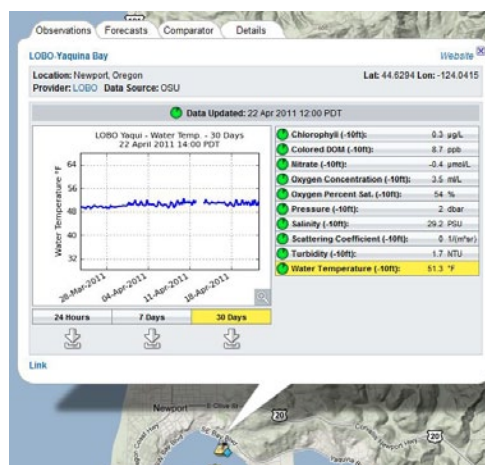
Observations | Forecasts | Comparator | Details

LOBO-Yaquina Bay

Website

Location: Newport, Oregon
Provider: LOBO Data Source: OSU

Lat: 44.6294 Lon: -124.0415

Data Updated: 22 Apr 2011 12:00 PDT

LOBO Yaqui - Water Temp. - 30 Days
22 April 2011 14:00 PDT

Water Temperature °F

64
56
48
40
32

28-Mar-2011
04-Apr-2011
11-Apr-2011
18-Apr-2011

| | |
|---|---|
| Chlorophyll (-10ft): | 0.3 µg/L |
| Colored DOM (-10ft): | 8.7 ppb |
| Nitrate (-10ft): | -0.4 µmol/L |
| Oxygen Concentration (-10ft): | 3.5 ml/L |
| Oxygen Percent Sat. (-10ft): | 54 % |
| Pressure (-10ft): | 2 dbar |
| Salinity (-10ft): | 29.2 PSU |
| Scattering Coefficient (-10ft): | 0 1/(m*sr) |
| Turbidity (-10ft): | 1.7 NTU |
| Water Temperature (-10ft): | 51.3 °F |

24 Hours | 7 Days | 30 Days

Link

Newport

20